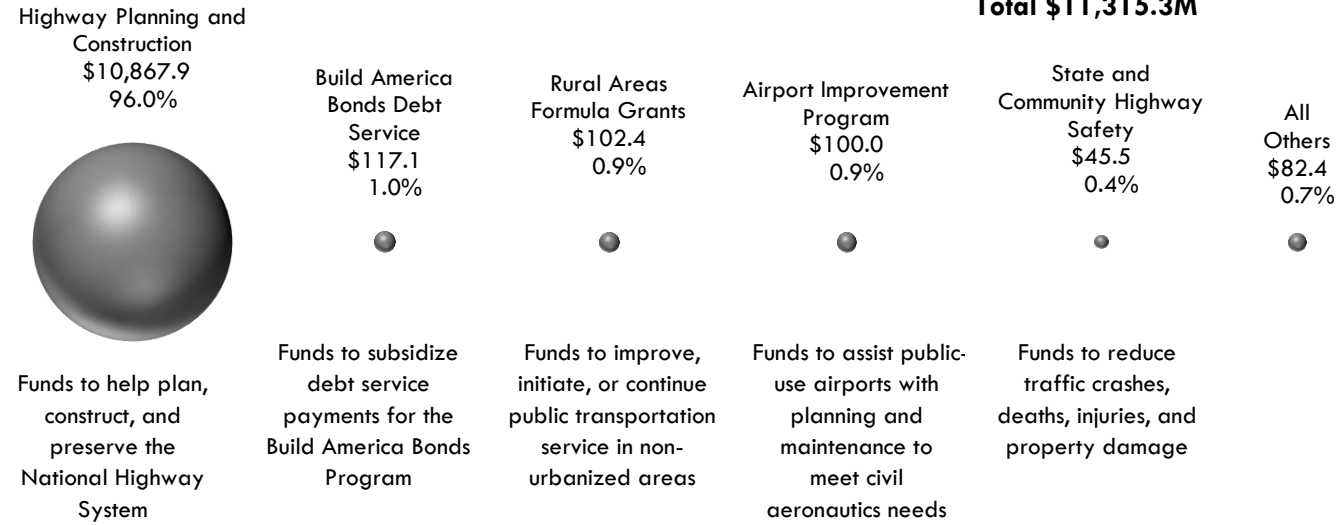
Total $11,315.3M

Highway Planning and Construction
$10,867.9
96.0%

Build America Bonds Debt Service
$117.1
1.0%

Rural Areas Formula Grants
$102.4
0.9%

Airport Improvement Program
$100.0
0.9%

State and Community Highway Safety
$45.5
0.4%

All Others
$82.4
0.7%

Funds to help plan, construct, and preserve the National Highway System

Funds to subsidize debt service payments for the Build America Bonds Program

Funds to improve, initiate, or continue public transportation service in non-urbanized areas

Funds to assist public-use airports with planning and maintenance to meet civil aeronautics needs

Funds to reduce traffic crashes, deaths, injuries, and property damage